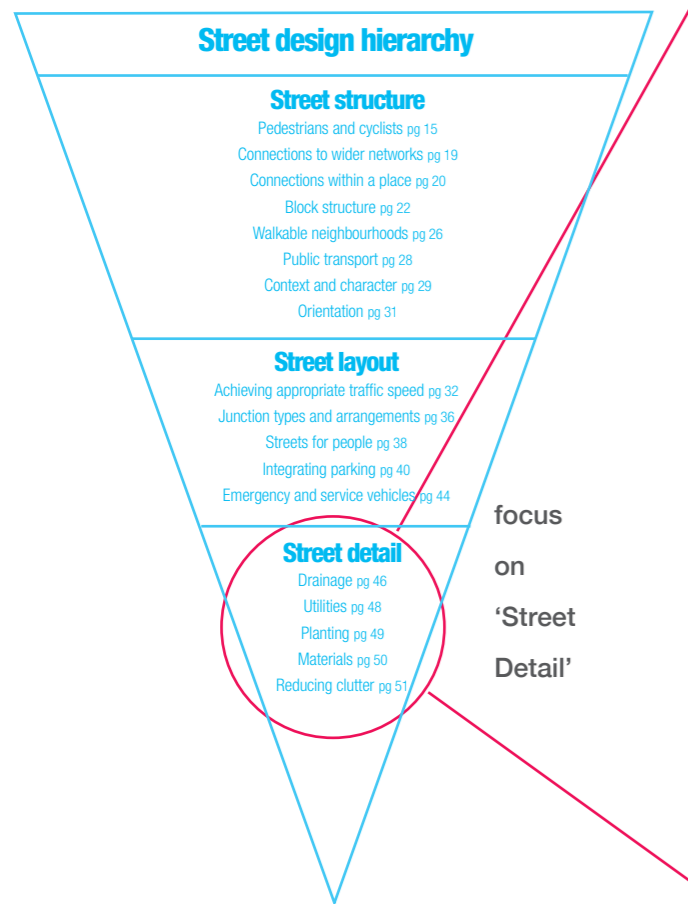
Street design hierarchy

Street structure
Pedestrians and cyclists pg 15
Connections to wider networks pg 19
Connections within a place pg 20
Block structure pg 22
Walkable neighbourhoods pg 26
Public transport pg 28
Context and character pg 29
Orientation pg 31

Street layout
Achieving appropriate traffic speed pg 32
Junction types and arrangements pg 36
Streets for people pg 38
Integrating parking pg 40
Emergency and service vehicles pg 44

Street detail
Drainage pg 46
Utilities pg 48
Planting pg 49
Materials pg 50
Reducing clutter pg 51

focus on 'Street Detail'